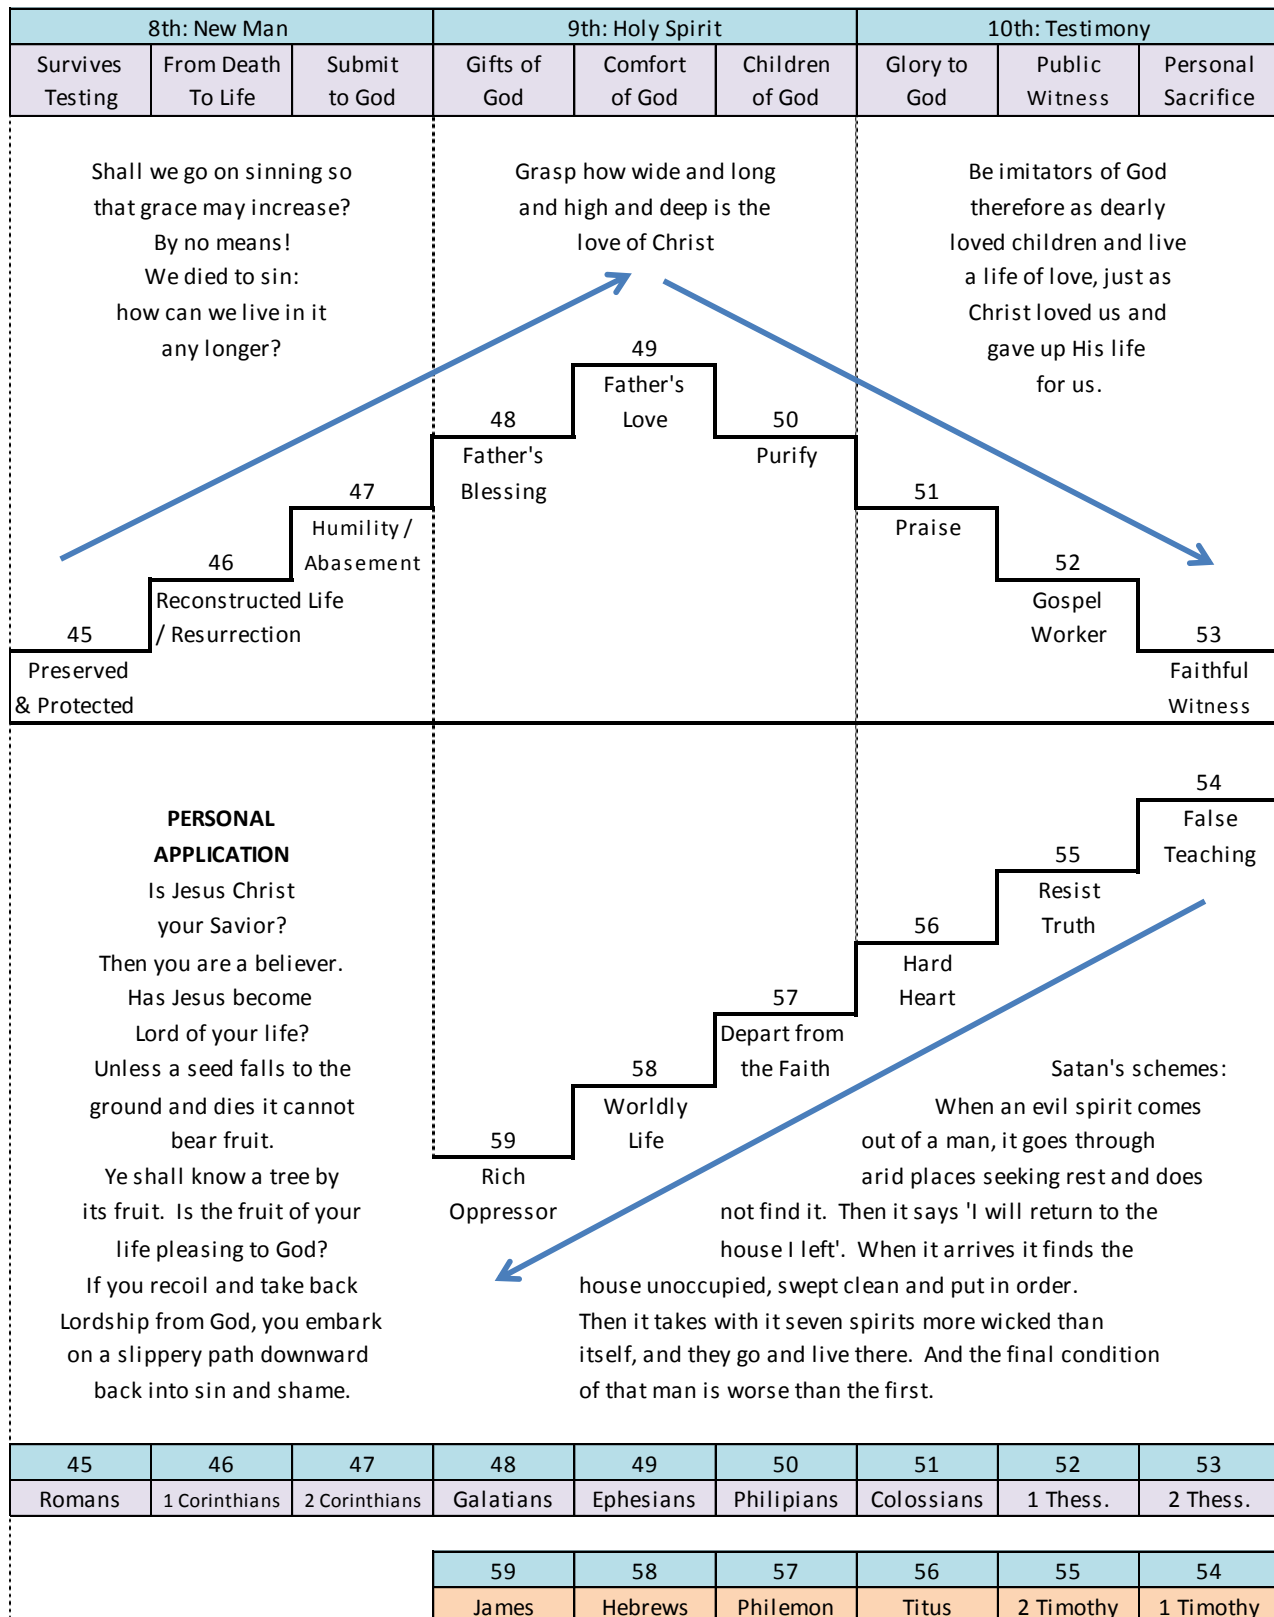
| 8th: New Man | | | 9th: Holy Spirit | | | 10th: Testimony | | |
|---|---|---|---|---|---|---|---|---|
| Survives Testing | From Death To Life | Submit to God | Gifts of God | Comfort of God | Children of God | Glory to God | Public Witness | Personal Sacrifice |

Shall we go on sinning so that grace may increase? By no means! We died to sin: how can we live in it any longer?

Grasp how wide and long and high and deep is the love of Christ

Be imitators of God therefore as dearly loved children and live a life of love, just as Christ loved us and gave up His life for us.

49
Father's Love

48
Father's Blessing

50
Purify

47
Humility / Abasement

51
Praise

46
Reconstructed Life / Resurrection

52
Gospel Worker

45
Preserved & Protected

53
Faithful Witness

54
False Teaching

PERSONAL APPLICATION
Is Jesus Christ your Savior? Then you are a believer. Has Jesus become Lord of your life? Unless a seed falls to the ground and dies it cannot bear fruit. Ye shall know a tree by its fruit. Is the fruit of your life pleasing to God? If you recoil and take back Lordship from God, you embark on a slippery path downward back into sin and shame.

55
Resist Truth

56
Hard Heart

57
Depart from the Faith

58
Worldly Life

59
Rich Oppressor

Satan's schemes:
When an evil spirit comes out of a man, it goes through arid places seeking rest and does not find it. Then it says 'I will return to the house I left'. When it arrives it finds the house unoccupied, swept clean and put in order. Then it takes with it seven spirits more wicked than itself, and they go and live there. And the final condition of that man is worse than the first.

| 45 | 46 | 47 | 48 | 49 | 50 | 51 | 52 | 53 |
|---|---|---|---|---|---|---|---|---|
| Romans | 1 Corinthians | 2 Corinthians | Galatians | Ephesians | Philipians | Colossians | 1 Thess. | 2 Thess. |

| 59 | 58 | 57 | 56 | 55 | 54 |
|---|---|---|---|---|---|
| James | Hebrews | Philemon | Titus | 2 Timothy | 1 Timothy |